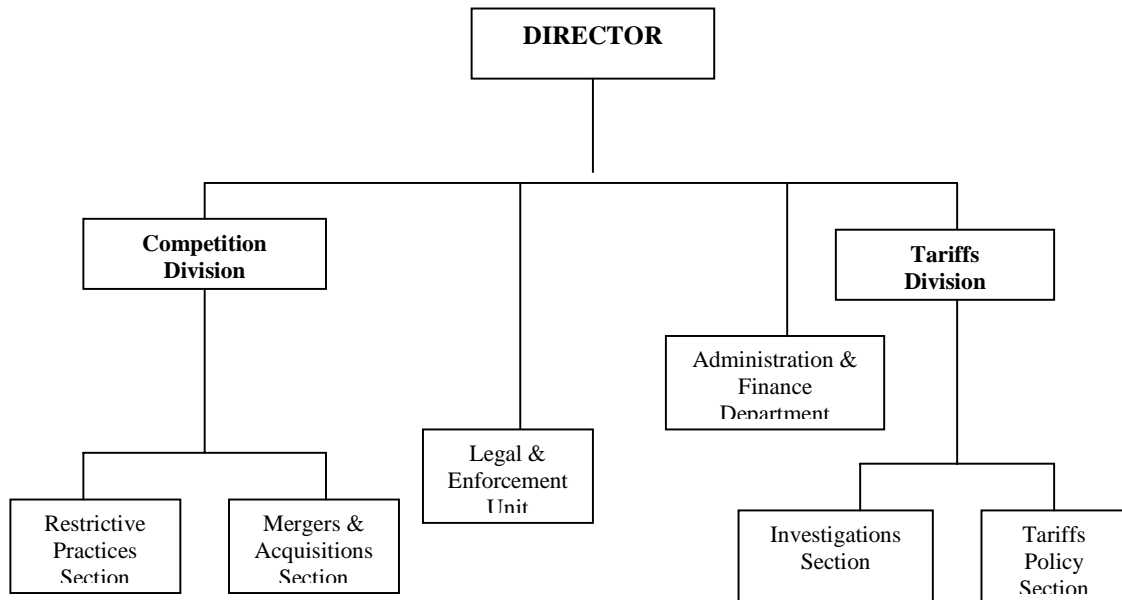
DIRECTOR

Competition Division

Restrictive Practices Section

Mergers & Acquisitions Section

Legal & Enforcement Unit

Administration & Finance Department

Tariffs Division

Investigations Section

Tariffs Policy Section